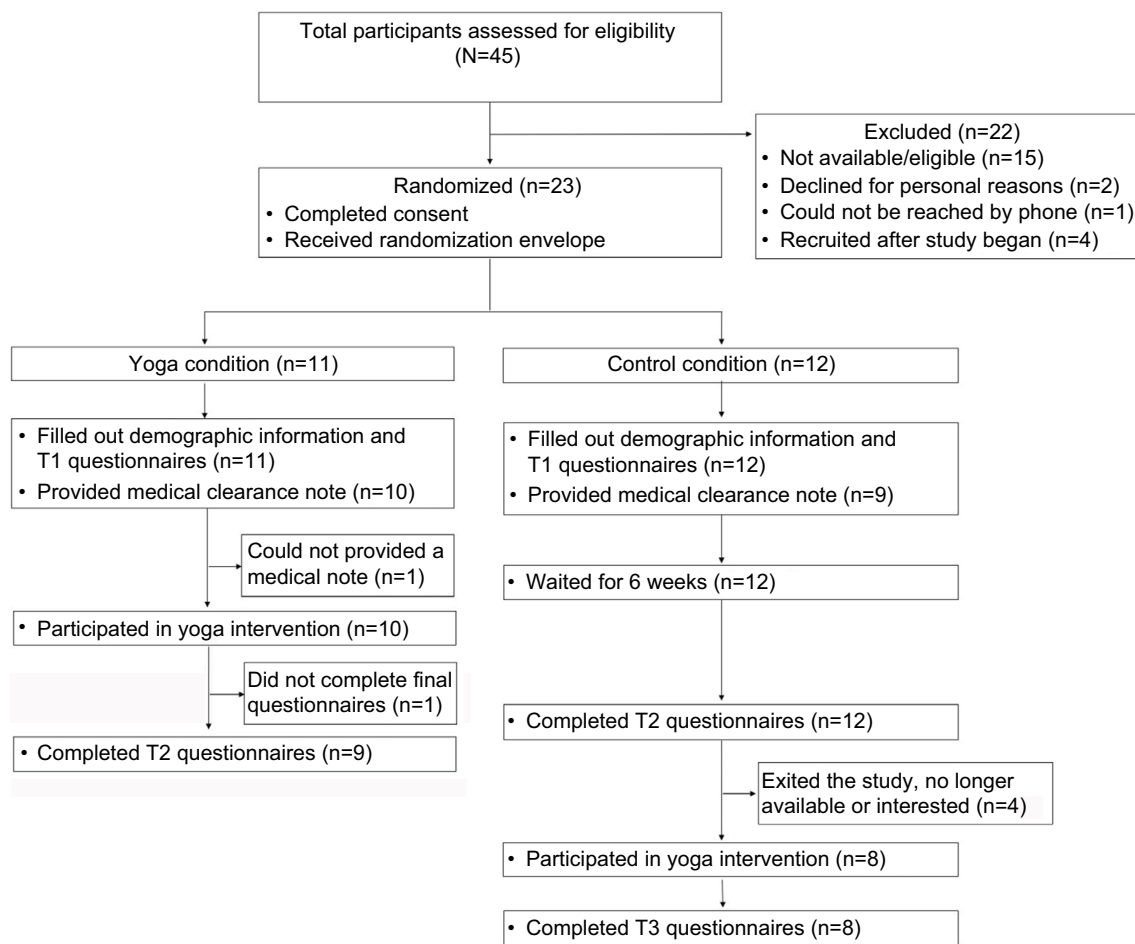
Total participants assessed for eligibility (N=45)

Excluded (n=22)
• Not available/eligible (n=15)
• Declined for personal reasons (n=2)
• Could not be reached by phone (n=1)
• Recruited after study began (n=4)

Randomized (n=23)
• Completed consent
• Received randomization envelope

Yoga condition (n=11)

• Filled out demographic information and T1 questionnaires (n=11)
• Provided medical clearance note (n=10)

Could not provided a medical note (n=1)

• Participated in yoga intervention (n=10)

Did not complete final questionnaires (n=1)

• Completed T2 questionnaires (n=9)

Control condition (n=12)

• Filled out demographic information and T1 questionnaires (n=12)
• Provided medical clearance note (n=9)

• Waited for 6 weeks (n=12)

• Completed T2 questionnaires (n=12)

Exited the study, no longer available or interested (n=4)

• Participated in yoga intervention (n=8)

• Completed T3 questionnaires (n=8)